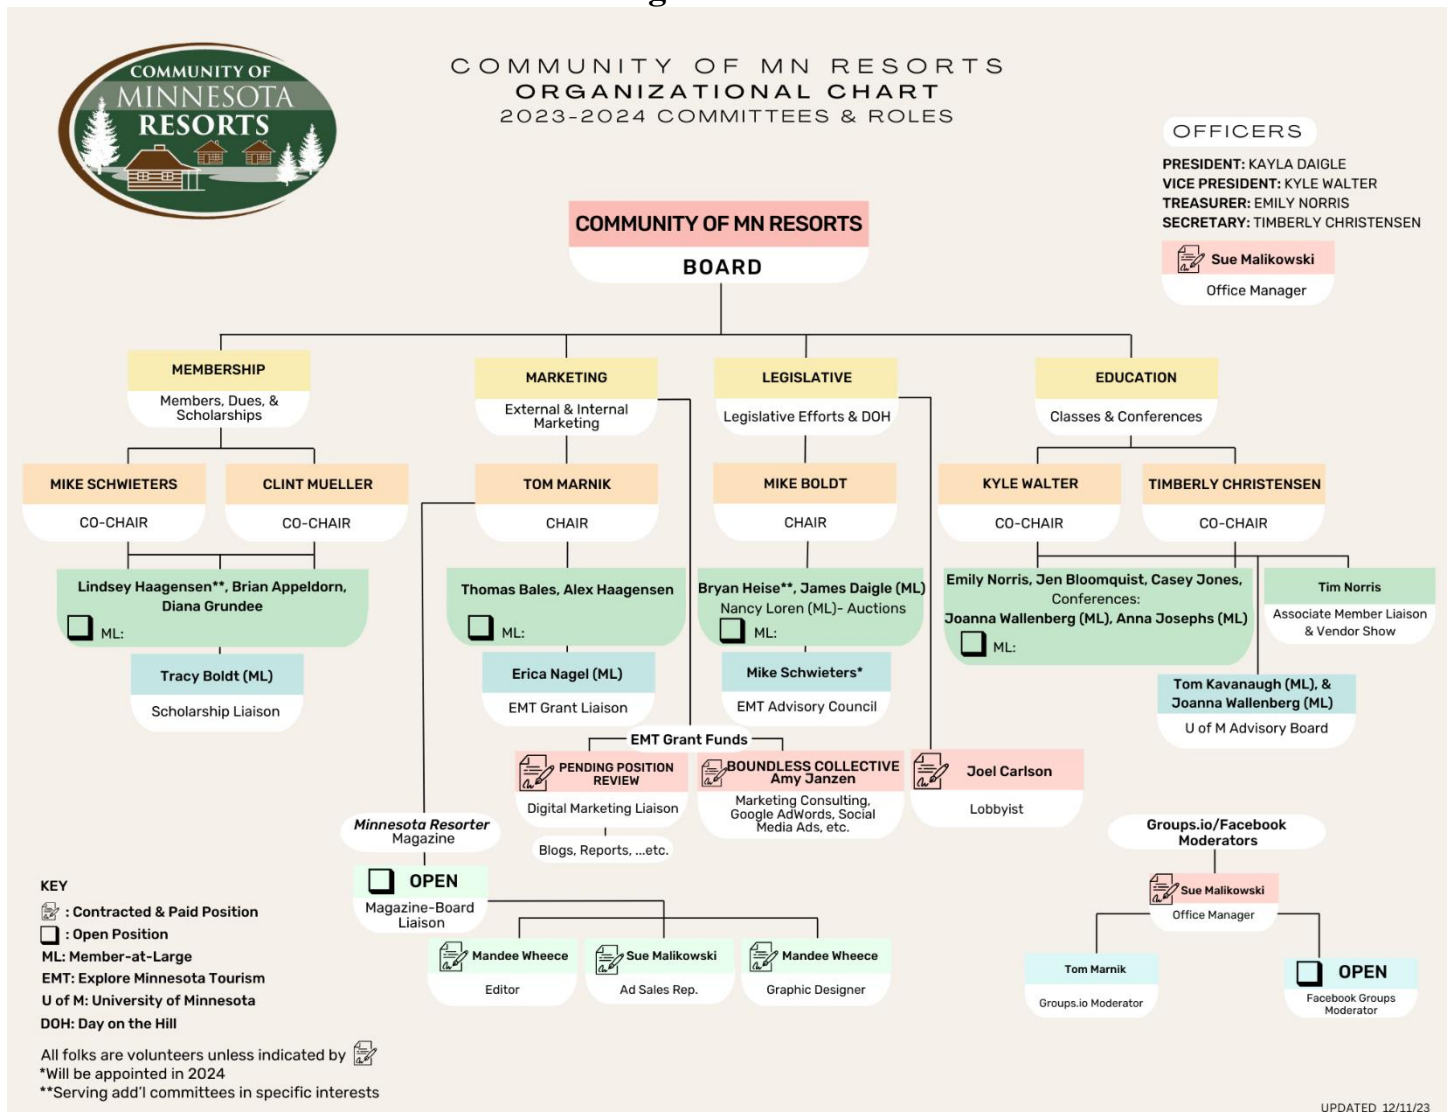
COMMUNITY OF MINNESOTA RESORTS

COMMUNITY OF MN RESORTS
ORGANIZATIONAL CHART
2023-2024 COMMITTEES & ROLES

OFFICERS
PRESIDENT: KAYLA DAIGLE
VICE PRESIDENT: KYLE WALTER
TREASURER: EMILY NORRIS
SECRETARY: TIMBERLY CHRISTENSEN

Sue Malikowski
Office Manager

COMMUNITY OF MN RESORTS
BOARD

MEMBERSHIP
Members, Dues, & Scholarships

MIKE SCHWIETERS
CO-CHAIR

CLINT MUELLER
CO-CHAIR

Lindsey Haagensen**, Brian Appeldorn, Diana Grundee
ML:

Tracy Boldt (ML)
Scholarship Liaison

MARKETING
External & Internal Marketing

TOM MARNIK
CHAIR

Thomas Bales, Alex Haagensen
ML:

Erica Nagel (ML)
EMT Grant Liaison

LEGISLATIVE
Legislative Efforts & DOH

MIKE BOLDT
CHAIR

Bryan Heise**, James Daigle (ML)
Nancy Loren (ML)- Auctions
ML:

Mike Schwieters*
EMT Advisory Council

EDUCATION
Classes & Conferences

KYLE WALTER
CO-CHAIR

TIMBERLY CHRISTENSEN
CO-CHAIR

Emily Norris, Jen Bloomquist, Casey Jones, Conferences: Joanna Wallenberg (ML), Anna Josephs (ML)
ML:

Tim Norris
Associate Member Liaison & Vendor Show

Tom Kavanaugh (ML), & Joanna Wallenberg (ML)
U of M Advisory Board

EMT Grant Funds

PENDING POSITION REVIEW
Digital Marketing Liaison

Blogs, Reports, ...etc.

BOUNDLESS COLLECTIVE
Amy Janzen
Marketing Consulting, Google AdWords, Social Media Ads, etc.

Joel Carlson
Lobbyist

Minnesota Resorter Magazine

OPEN
Magazine-Board Liaison

Mandee Wheece
Editor

Sue Malikowski
Ad Sales Rep.

Mandee Wheece
Graphic Designer

Groups.io/Facebook Moderators

Sue Malikowski
Office Manager

Tom Marnik
Groups.io Moderator

OPEN
Facebook Groups Moderator

KEY
: Contracted & Paid Position
: Open Position
ML: Member-at-Large
EMT: Explore Minnesota Tourism
U of M: University of Minnesota
DOH: Day on the Hill

All folks are volunteers unless indicated by
*Will be appointed in 2024
**Serving add'l committees in specific interests

UPDATED 12/11/23